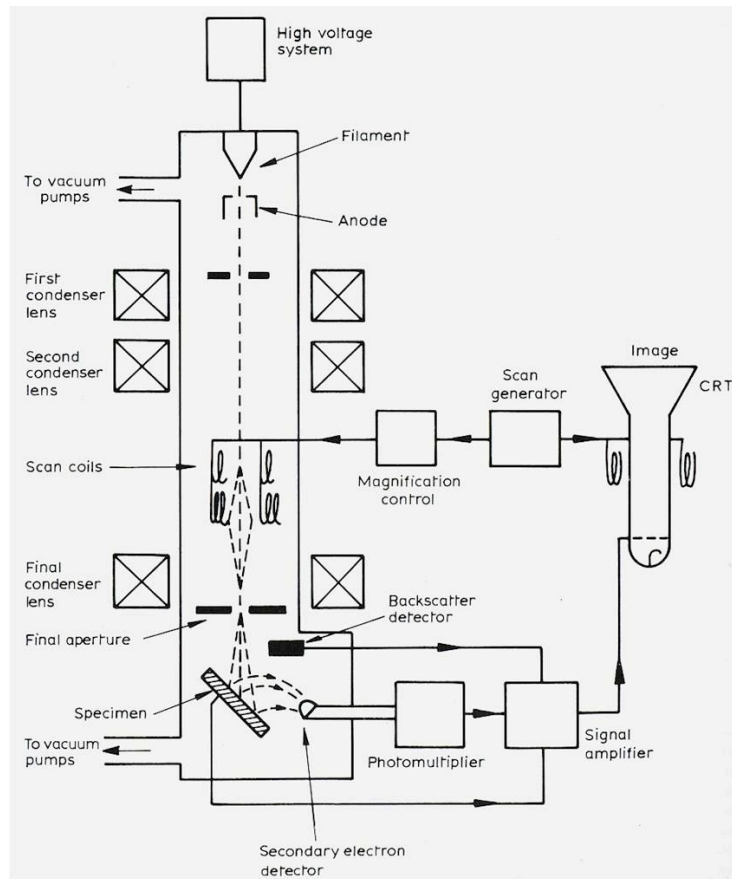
High voltage system

Filament

To vacuum pumps

Anode

First condenser lens

Second condenser lens

Image

CRT

Scan generator

Scan coils

Magnification control

Final condenser lens

Backscatter detector

Final aperture

Specimen

Signal amplifier

To vacuum pumps

Photomultiplier

Secondary electron detector